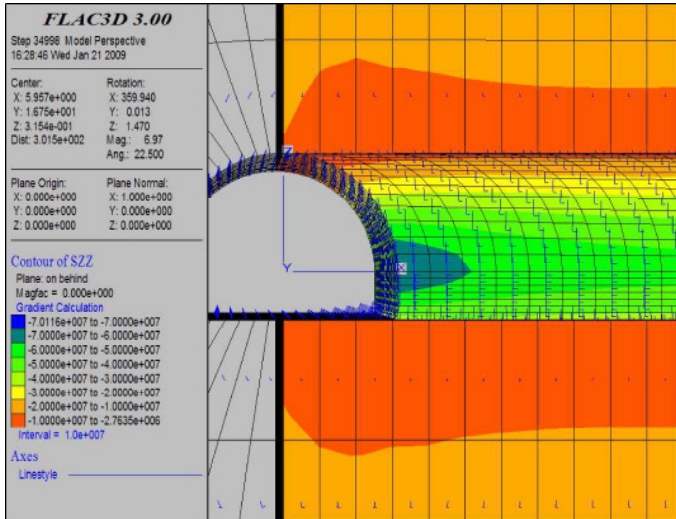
FLAC3D 3.00
Step 34998 Model Perspective
16:28:46 Wed Jan 21 2009

Center:
X: 5.957e+000
Y: 1.675e+001
Z: 3.154e-001
Dist: 3.015e+002

Rotation:
X: 359.940
Y: 0.013
Z: 1.470
Mag.: 6.97
Ang.: 22.500

Plane Origin:
X: 0.000e+000
Y: 0.000e+000
Z: 0.000e+000

Plane Normal:
X: 1.000e+000
Y: 0.000e+000
Z: 0.000e+000

Contour of SZZ
Plane: on behind
Magfac = 0.000e+000
Gradient Calculation
-7.0116e+007 to -7.0000e+007
-7.0000e+007 to -6.0000e+007
-6.0000e+007 to -5.0000e+007
-5.0000e+007 to -4.0000e+007
-4.0000e+007 to -3.0000e+007
-3.0000e+007 to -2.0000e+007
-2.0000e+007 to -1.0000e+007
-1.0000e+007 to -2.7635e+006
Interval = 1.0e+007

Axes
Linestyle

Z
Y
X